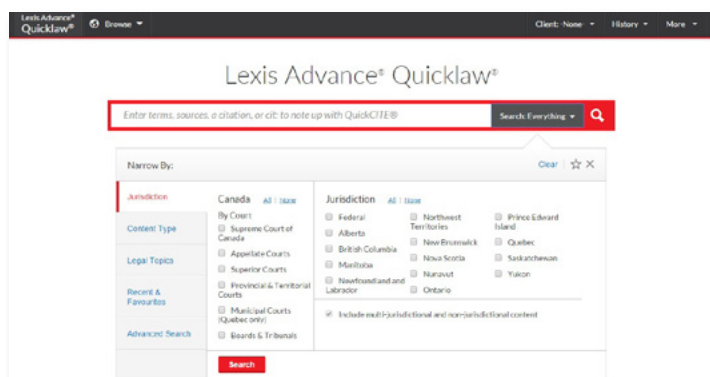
Lexis Advance® Quicklaw® Browse

Client: -None- History More

Lexis Advance® Quicklaw®

Enter terms, sources, a citation, or cit: to note up with QuickCITE® Search: Everything

Narrow By: Clear

Jurisdiction
Content Type
Legal Topics
Recent & Favourites
Advanced Search

Canada All | None
By Court
Supreme Court of Canada
Appellate Courts
Superior Courts
Provincial & Territorial Courts
Municipal Courts (Quebec only)
Boards & Tribunals

Jurisdiction All | None
Federal
Alberta
British Columbia
Manitoba
Newfoundland and Labrador
Northwest Territories
New Brunswick
Nova Scotia
Nunavut
Ontario
Prince Edward Island
Quebec
Saskatchewan
Yukon

Include multi-jurisdictional and non-jurisdictional content

Search